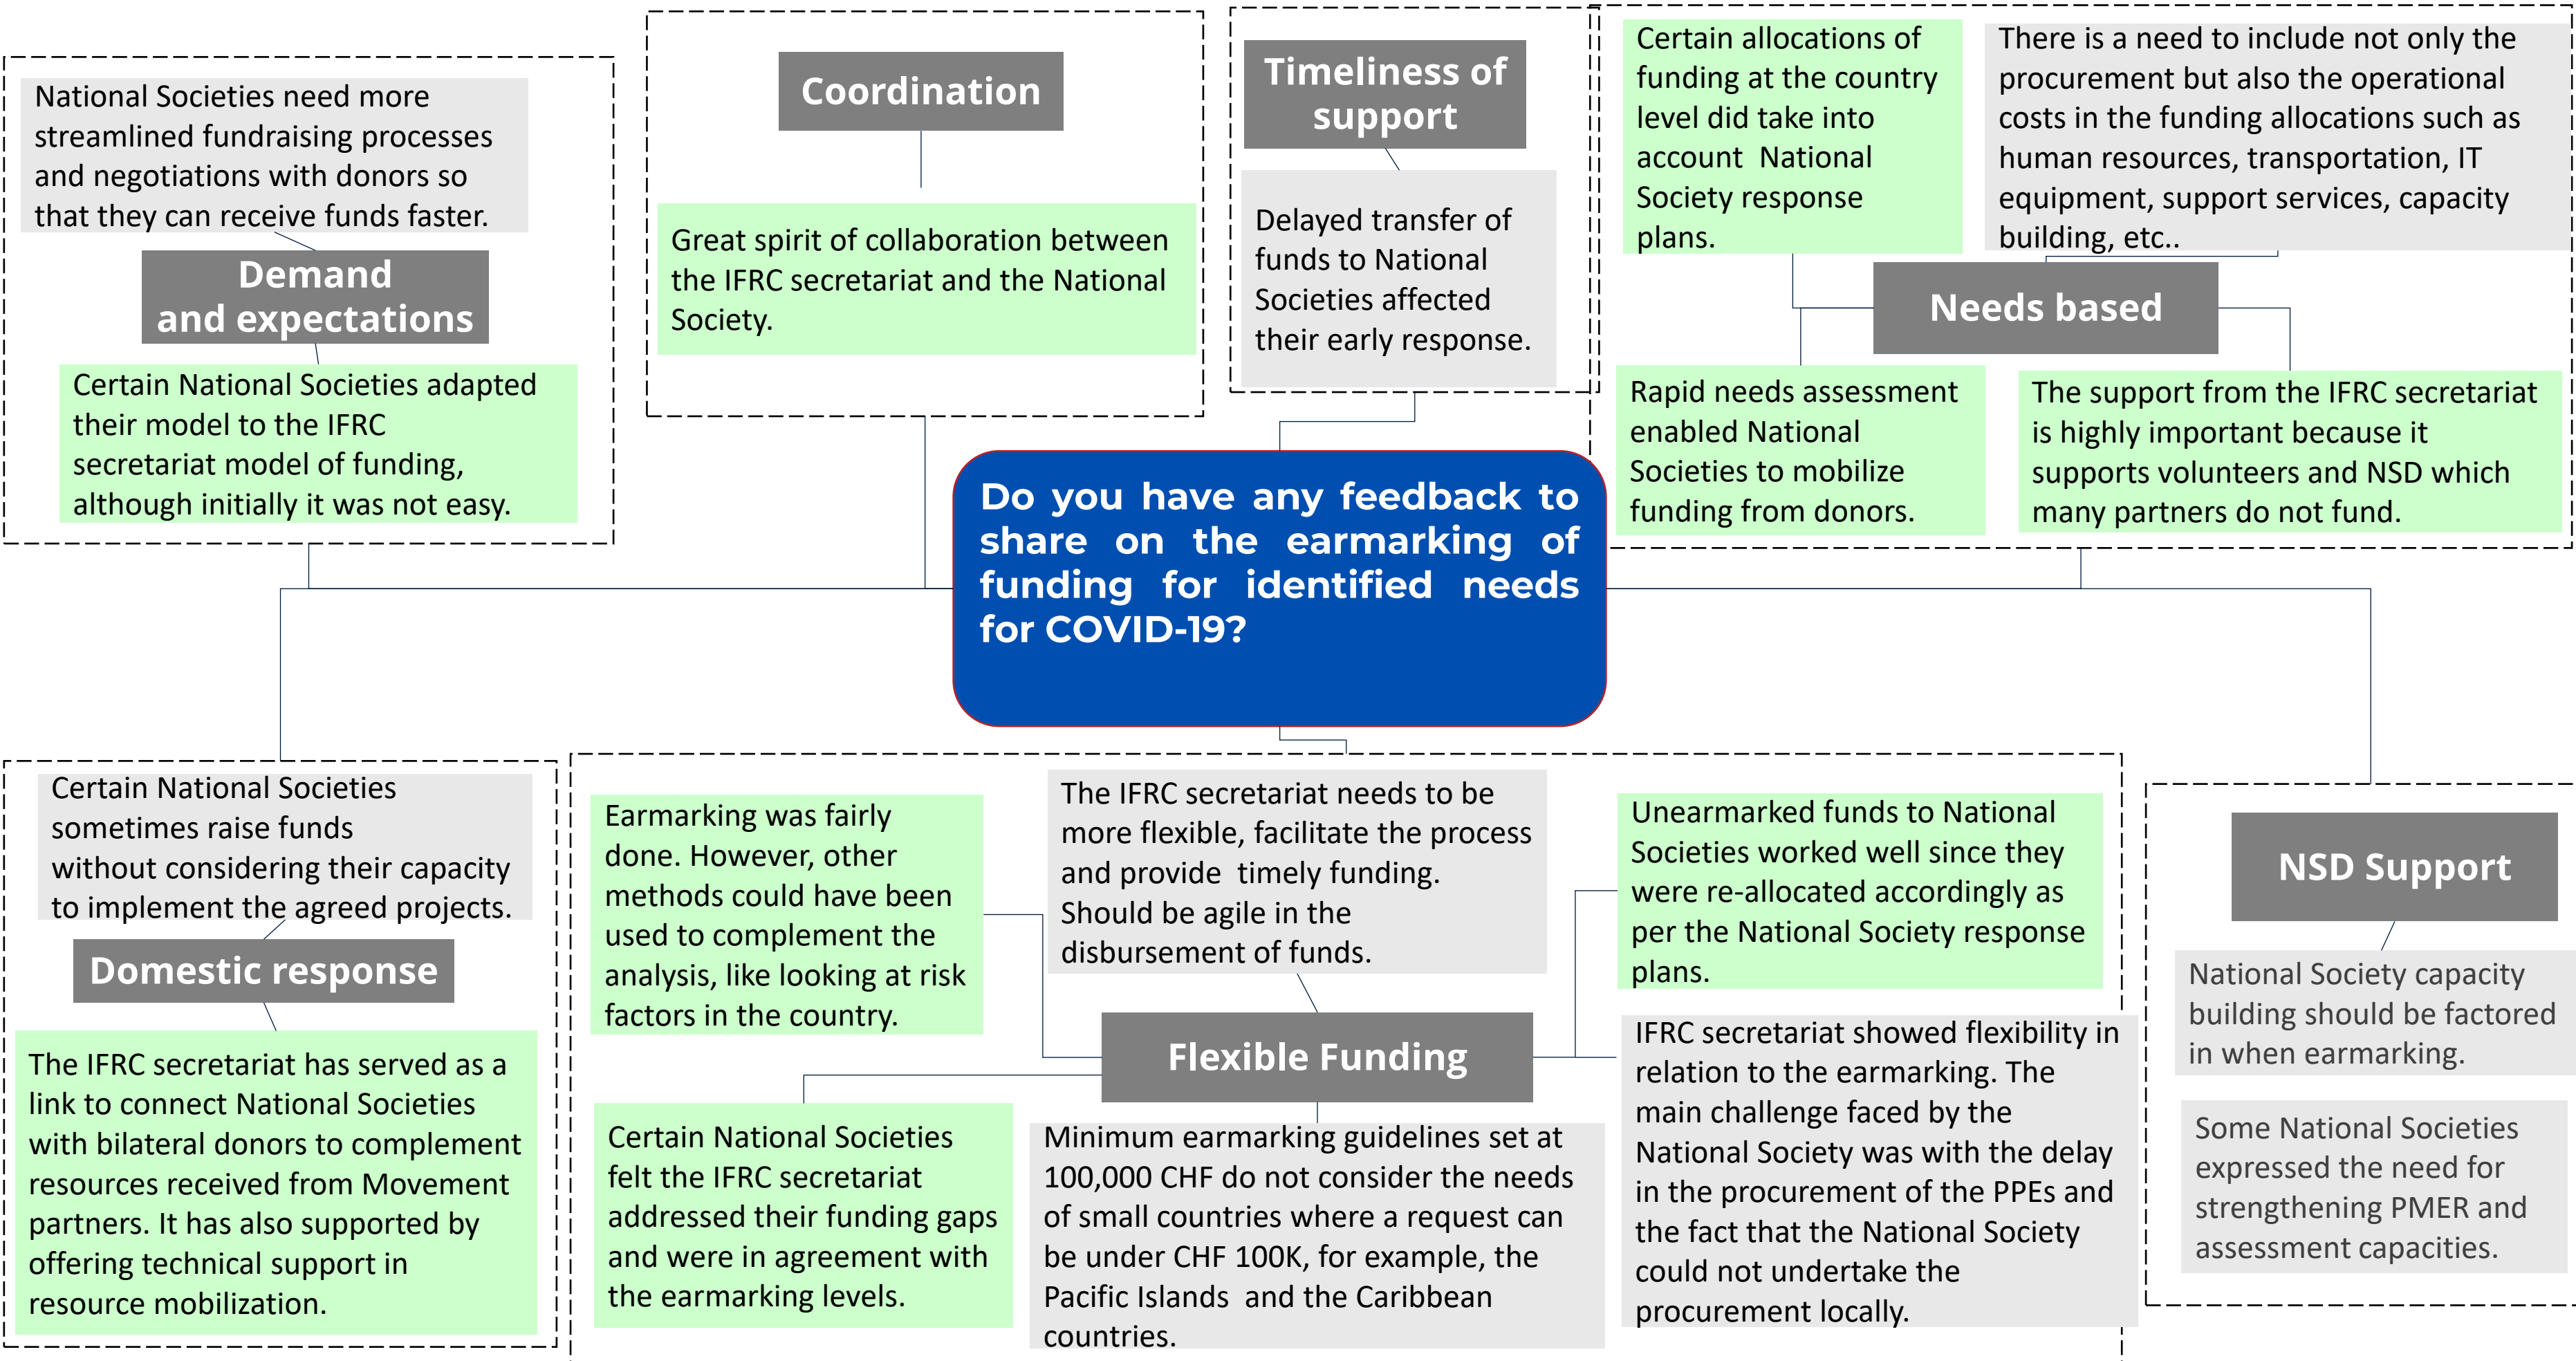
Do you have any feedback to share on the earmarking of funding for identified needs for COVID-19?

National Societies need more streamlined fundraising processes and negotiations with donors so that they can receive funds faster.

Demand and expectations

Certain National Societies adapted their model to the IFRC secretariat model of funding, although initially it was not easy.

Coordination

Great spirit of collaboration between the IFRC secretariat and the National Society.

Timeliness of support

Delayed transfer of funds to National Societies affected their early response.

Certain allocations of funding at the country level did take into account National Society response plans.

There is a need to include not only the procurement but also the operational costs in the funding allocations such as human resources, transportation, IT equipment, support services, capacity building, etc..

Needs based

Rapid needs assessment enabled National Societies to mobilize funding from donors.

The support from the IFRC secretariat is highly important because it supports volunteers and NSD which many partners do not fund.

Certain National Societies sometimes raise funds without considering their capacity to implement the agreed projects.

Domestic response

The IFRC secretariat has served as a link to connect National Societies with bilateral donors to complement resources received from Movement partners. It has also supported by offering technical support in resource mobilization.

Earmarking was fairly done. However, other methods could have been used to complement the analysis, like looking at risk factors in the country.

The IFRC secretariat needs to be more flexible, facilitate the process and provide timely funding. Should be agile in the disbursement of funds.

Unearmarked funds to National Societies worked well since they were re-allocated accordingly as per the National Society response plans.

Flexible Funding

Certain National Societies felt the IFRC secretariat addressed their funding gaps and were in agreement with the earmarking levels.

Minimum earmarking guidelines set at 100,000 CHF do not consider the needs of small countries where a request can be under CHF 100K, for example, the Pacific Islands and the Caribbean countries.

IFRC secretariat showed flexibility in relation to the earmarking. The main challenge faced by the National Society was with the delay in the procurement of the PPEs and the fact that the National Society could not undertake the procurement locally.

NSD Support

National Society capacity building should be factored in when earmarking.

Some National Societies expressed the need for strengthening PMER and assessment capacities.